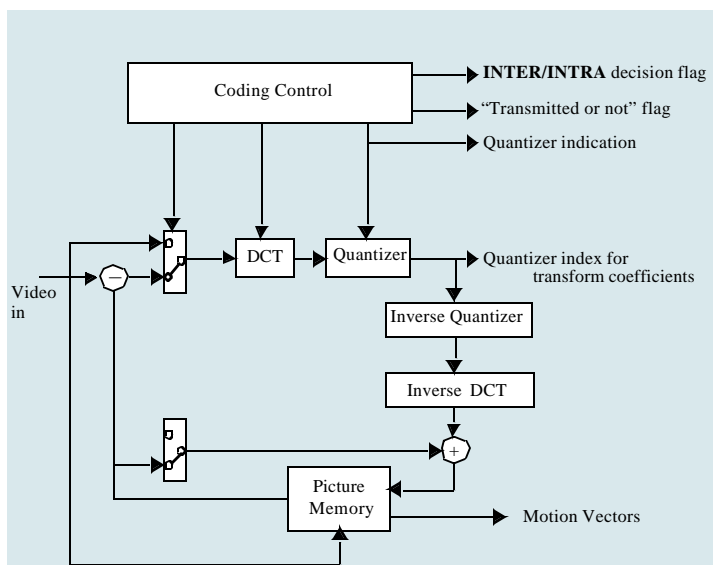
Coding Control

INTER/INTRA decision flag

"Transmitted or not" flag

Quantizer indication

Video in

—

DCT

Quantizer

Quantizer index for transform coefficients

Inverse Quantizer

Inverse DCT

+

Picture Memory

Motion Vectors